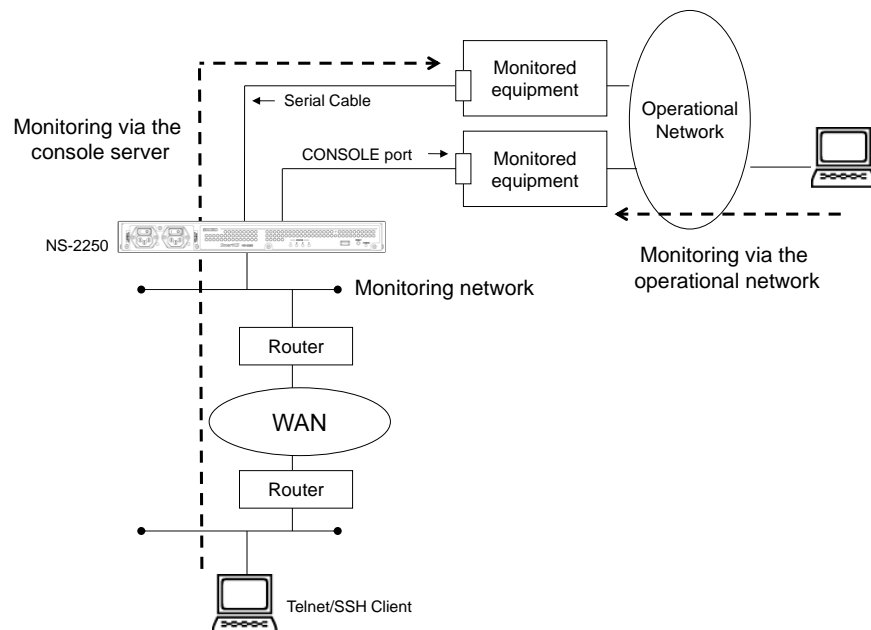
Monitored equipment

Serial Cable

Operational Network

Monitoring via the console server

CONSOLE port

Monitored equipment

NS-2250

Monitoring via the operational network

Monitoring network

Router

WAN

Router

Telnet/SSH Client